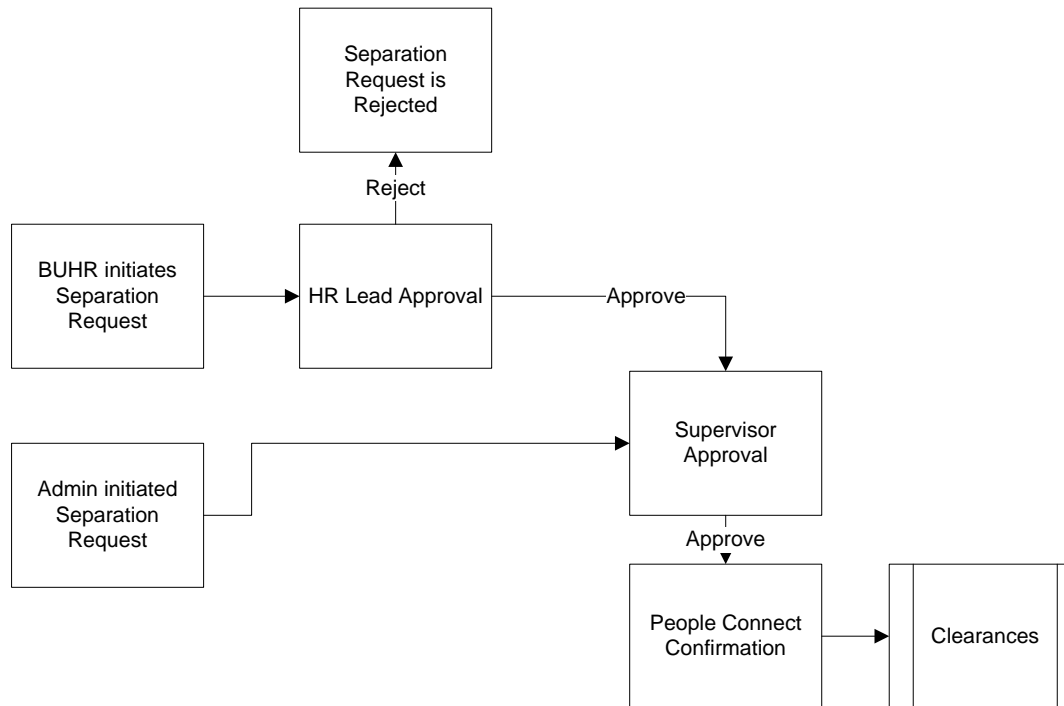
Separation Request is Rejected

Reject

BUHR initiates Separation Request

HR Lead Approval

Approve

Supervisor Approval

Admin initiated Separation Request

Approve

People Connect Confirmation

Clearances